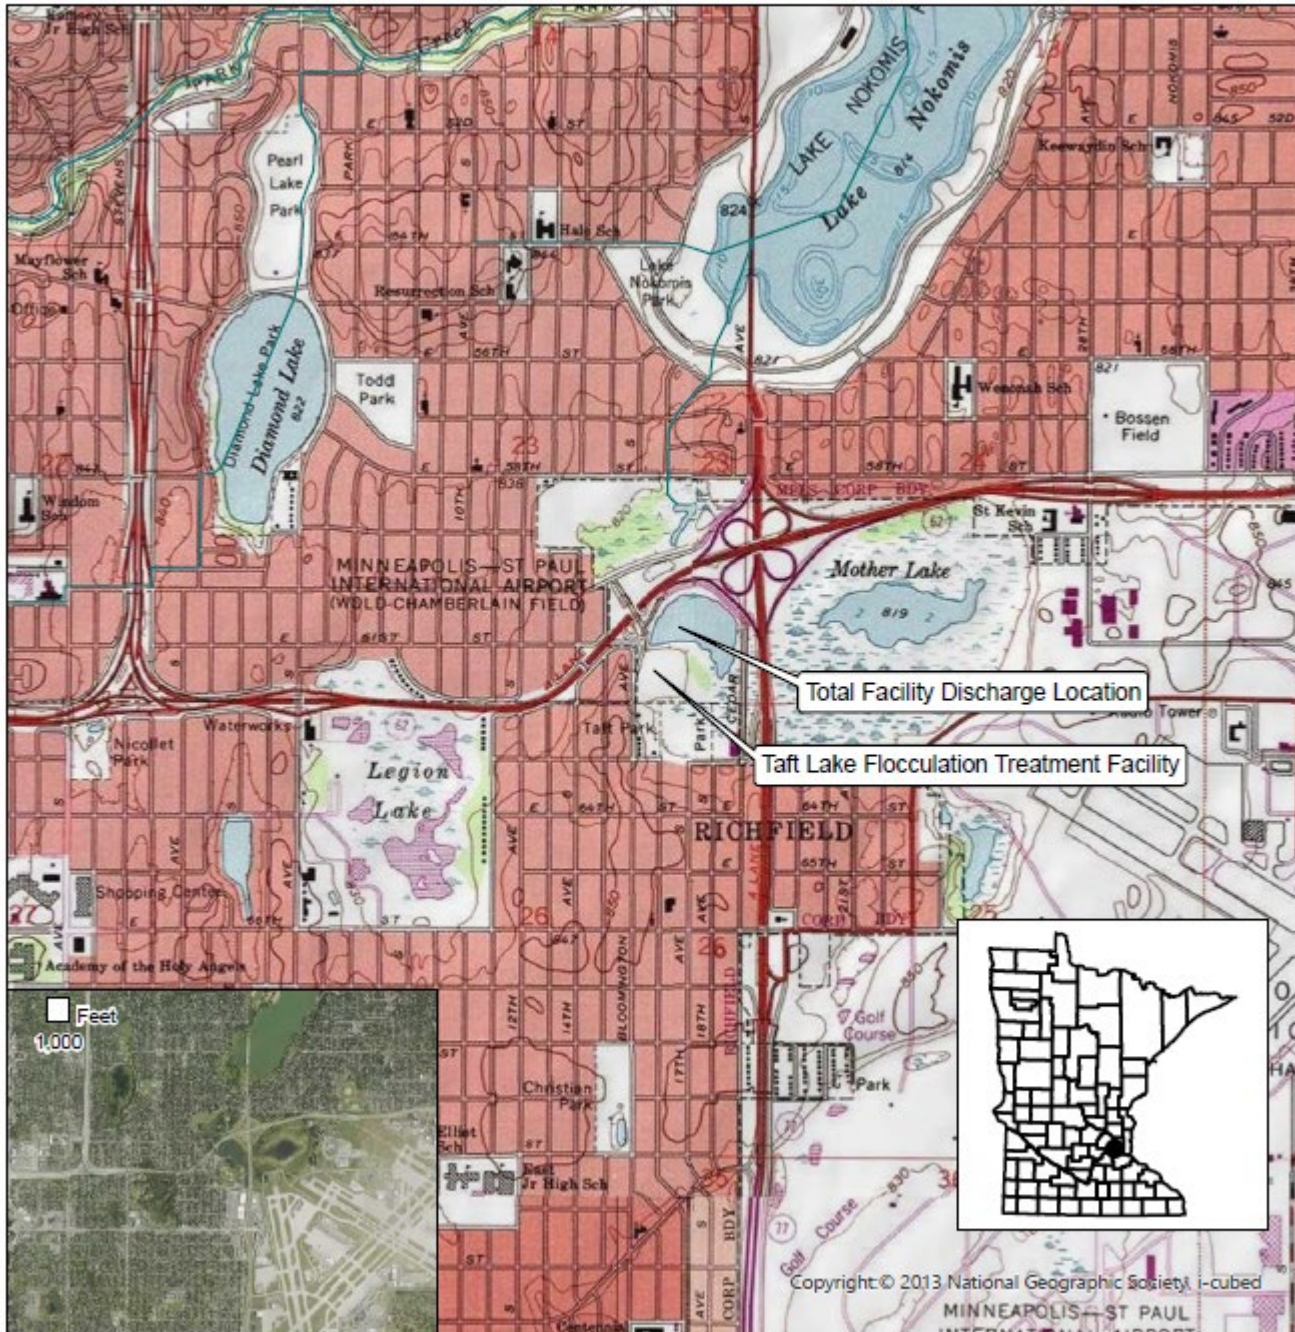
Jr High Sch
Creek
Pearl Lake Park
Hale Sch
LAKE NOKOMIS
Lake Nokomis
824
Keewaydin Sch
Mayflower Sch
Resurrection Sch
Lake Nokomis Park
Diamond Lake Park
Diamond Lake
822
Todd Park
Wenonah Sch
Bossen Field
Windom Sch
MINNEAPOLIS—ST PAUL INTERNATIONAL AIRPORT (WOLD-CHAMBERLAIN FIELD)
St Kevin Sch
Mother Lake
819
Total Facility Discharge Location
Taft Lake Flocculation Treatment Facility
Waterworks
Nicollet Park
Taft Park
Legion Lake
Audio Tower
RICHFIELD
Shopping Center
Academy of the Holy Angels
Feet
1,000
Golf Course
Park
Christian Park
Elliot Sch
East Jr High Sch
Golf Course
Copyright © 2013 National Geographic Society, i-cubed
MINNEAPOLIS—ST PAUL